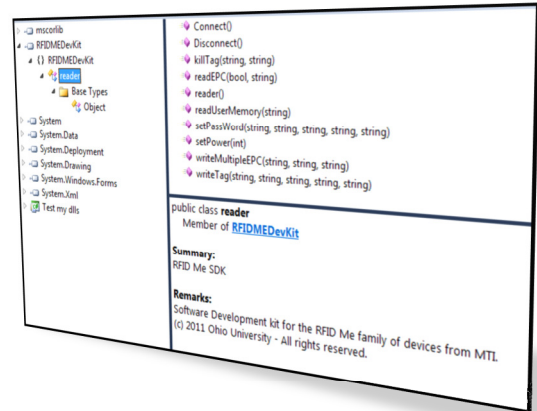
mscorlib
RFIDMEDevKit
{ } RFIDMEDevKit
reader
Base Types
Object
System
System.Data
System.Deployment
System.Drawing
System.Windows.Forms
System.Xml
Test my dlls

Connect()
Disconnect()
killTag(string, string)
readEPC(bool, string)
reader()
readUserMemory(string)
setPassWord(string, string, string, string, string)
setPower(int)
writeMultipleEPC(string, string, string)
writeTag(string, string, string, string, string)

public class reader
Member of RFIDMEDevKit

Summary:
RFID Me SDK

Remarks:
Software Development kit for the RFID Me family of devices from MTI.
(c) 2011 Ohio University - All rights reserved.